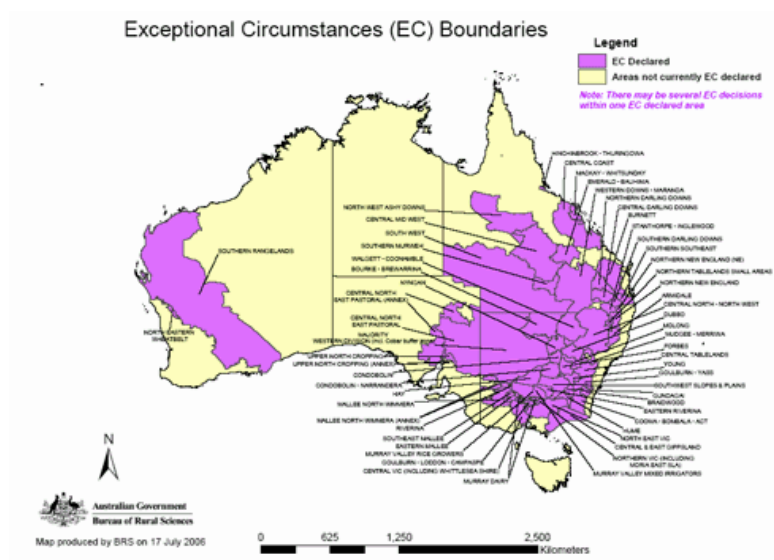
Exceptional Circumstances (EC) Boundaries

Legend
EC Declared
Areas not currently EC declared

Note: There may be several EC decisions within one EC declared area

HINCHINBROOK - THURINGOWA
CENTRAL COAST
MACKAY - WHITSUNDAY
EMERALD - BAUHINIA
WESTERN DOWNS - MARANOA
NORTHERN DARLING DOWNS
CENTRAL DARLING DOWNS
BURNETT
STANTHORPE - INGLEWOOD
SOUTHERN DARLING DOWNS
SOUTHERN SOUTHEAST
NORTHERN NEW ENGLAND (NE)
NORTHERN TABLELANDS SMALL AREAS
NORTHERN NEW ENGLAND
ARMIDALE
CENTRAL NORTH - NORTH WEST
DUBBO
MOLONG
MUDGEE - MERRIWA
FORBES
CENTRAL TABLELANDS
YOUNG
GOULBURN - YASS
SOUTHWEST SLOPES & PLAINS
GUNDAGAI
BRAIDWOOD
EASTERN RIVERINA
COOMA - BOMBALA - ACT
HUME
NORTH EAST VIC
CENTRAL & EAST GIPPSLAND
NORTHERN VIC (INCLUDING MORIA EAST SLA)
MURRAY VALLEY MIXED IRRIGATORS

NORTH WEST ASHY DOWNS
CENTRAL MID WEST
SOUTH WEST
SOUTHERN MURWEH
WALGETT - COONAMBLE
BOURKE - BREWARRINA
NYNGAN
CENTRAL NORTH EAST PASTORAL (ANNEX)
CENTRAL NORTH EAST PASTORAL
MALORITY
WESTERN DIVISION (incl. Cobar buffer zone)
UPPER NORTH CROPPING
UPPER NORTH CROPPING (ANNEX)
CONDOBOLIN
CONDOBOLIN - NARRANDERA
HAY
MALLEE NORTH WIMMERA
MALLEE NORTH WIMMERA (ANNEX)
RIVERINA
SOUTHEAST MALLEE
EASTERN MALLEE
MURRAY VALLEY RICE GROWERS
GOULBURN - LODDON - CAMPASPE
CENTRAL VIC (INCLUDING WHITTLESEA SHIRE)
MURRAY DAIRY

SOUTHERN RANGELANDS
NORTH EASTERN WHEATBELT

N

Australian Government
Bureau of Rural Sciences

Map produced by BRS on 17 July 2006

0 625 1,250 2,500
Kilometers